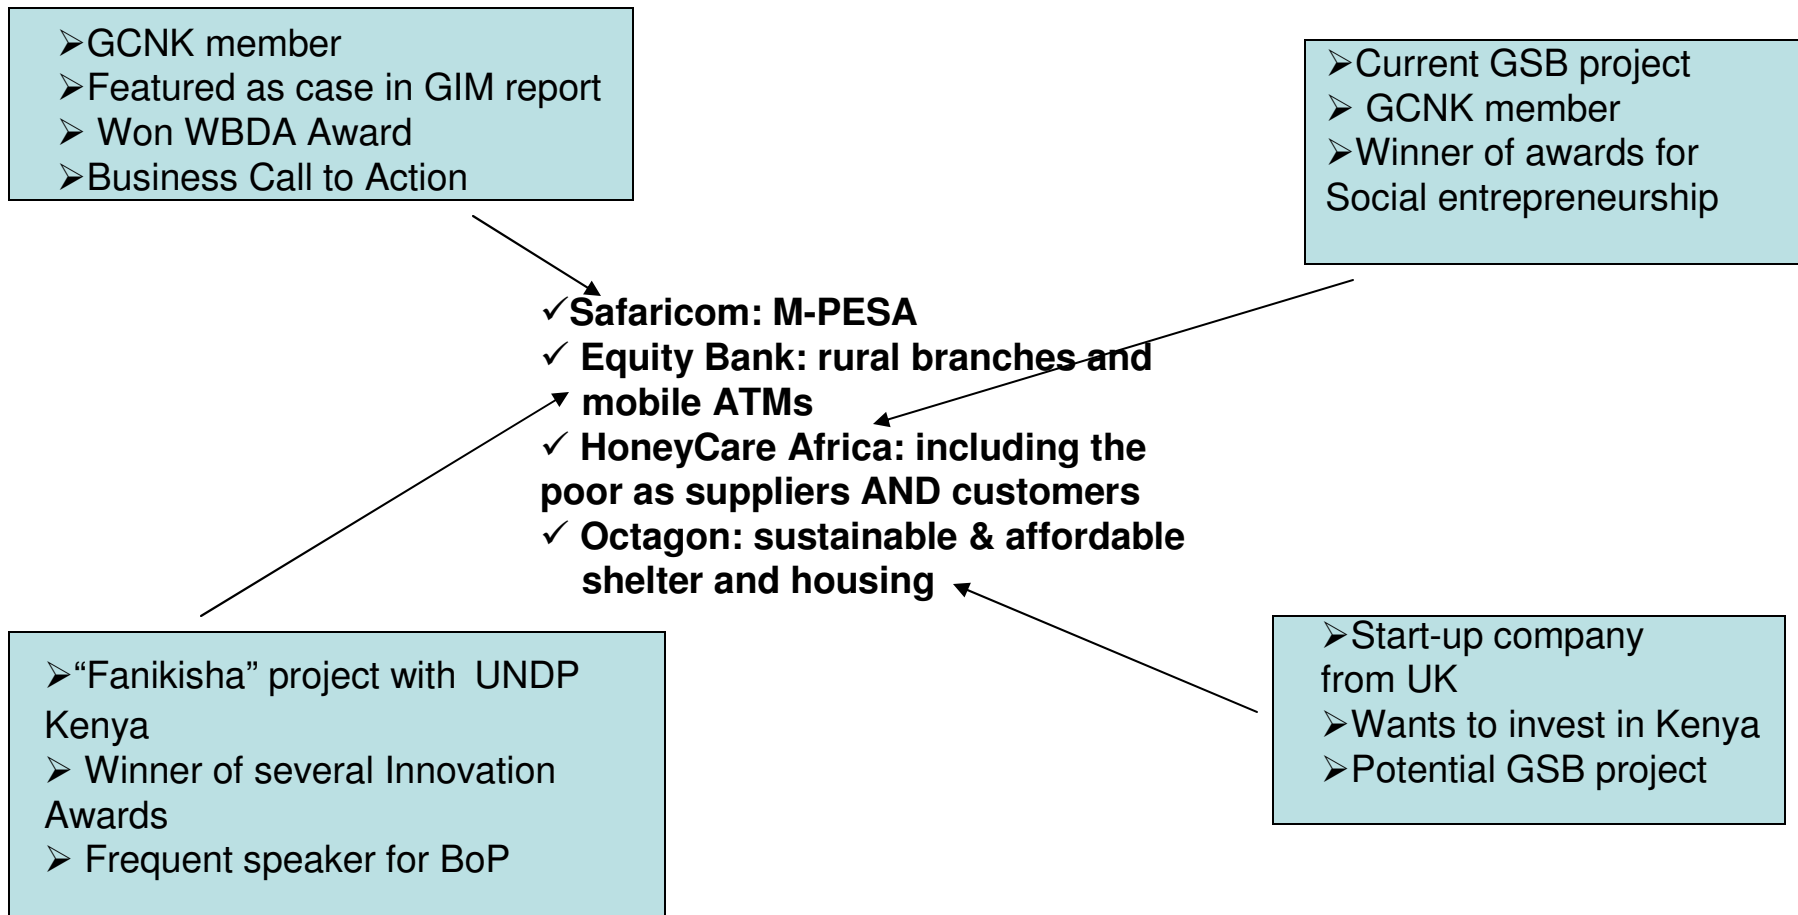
➢GCNK member
➢Featured as case in GIM report
➢ Won WBDA Award
➢Business Call to Action

➢Current GSB project
➢ GCNK member
➢Winner of awards for Social entrepreneurship

✓Safaricom: M-PESA
✓ Equity Bank: rural branches and mobile ATMs
✓ HoneyCare Africa: including the poor as suppliers AND customers
✓ Octagon: sustainable & affordable shelter and housing

➢"Fanikisha" project with UNDP Kenya
➢ Winner of several Innovation Awards
➢ Frequent speaker for BoP

➢Start-up company from UK
➢Wants to invest in Kenya
➢Potential GSB project